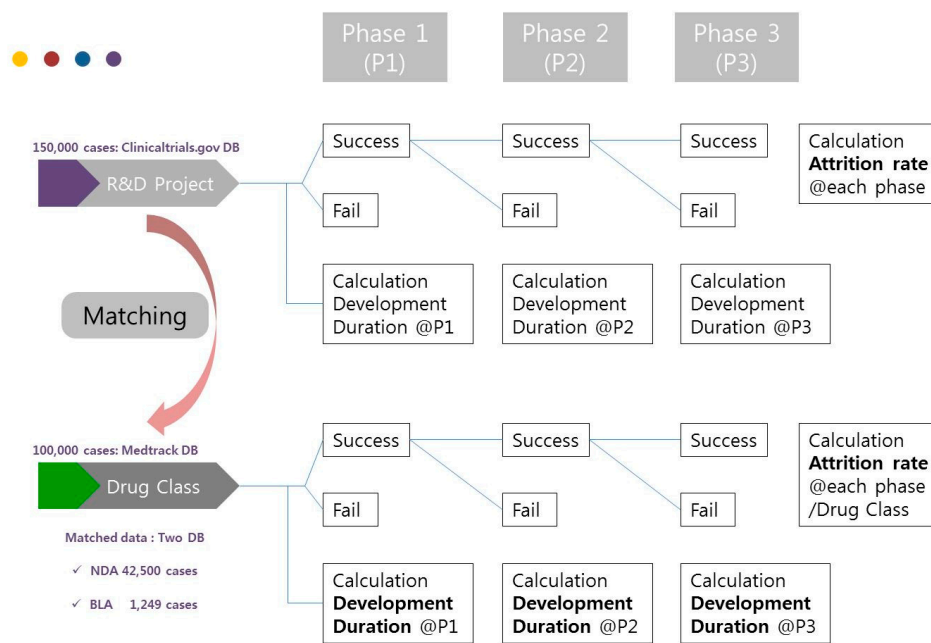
Phase 1 (P1)
Phase 2 (P2)
Phase 3 (P3)

150,000 cases: Clinicaltrials.gov DB
R&D Project

Success
Fail
Calculation Development Duration @P1

Success
Fail
Calculation Development Duration @P2

Success
Fail
Calculation Development Duration @P3

Calculation **Attrition rate** @each phase

Matching

100,000 cases: Medtrack DB
Drug Class

Matched data : Two DB
✓ NDA 42,500 cases
✓ BLA 1,249 cases

Success
Fail
Calculation **Development Duration** @P1

Success
Fail
Calculation **Development Duration** @P2

Success
Fail
Calculation **Development Duration** @P3

Calculation **Attrition rate** @each phase /Drug Class